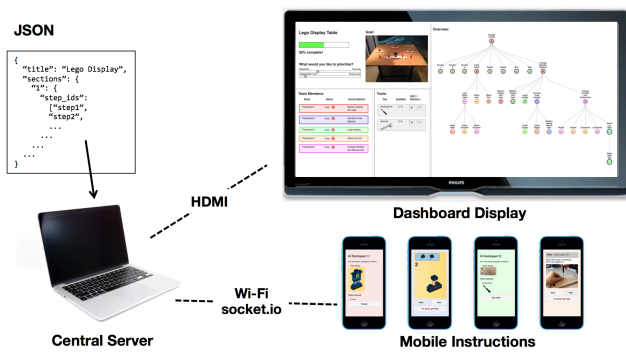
JSON

{
"title": "Lego Display",
"sections": {
"1": {
"step_ids":
["step1",
"step2",
...
...
...
...
}

Lego Display Table

Goal:

Overview:

60% complete!

What would you like to prioritize?

Team Members:

Tools:

PHILIPS

HDMI

Dashboard Display

Wi-Fi
socket.io

Central Server

Mobile Instructions